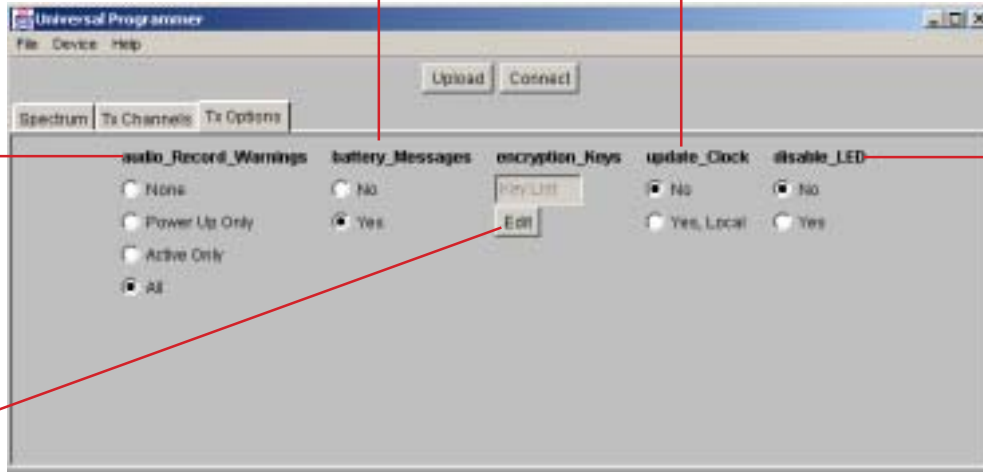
Universal Programmer

File Device Help

Upload Connect

Spectrum Tx Channels Tx Options

audio_Record_Warnings
None
Power Up Only
Active Only
All

battery_Messages
No
Yes

encryption_Keys
Key List
Edit

update_Clock
No
Yes, Local

disable_LED
No
Yes